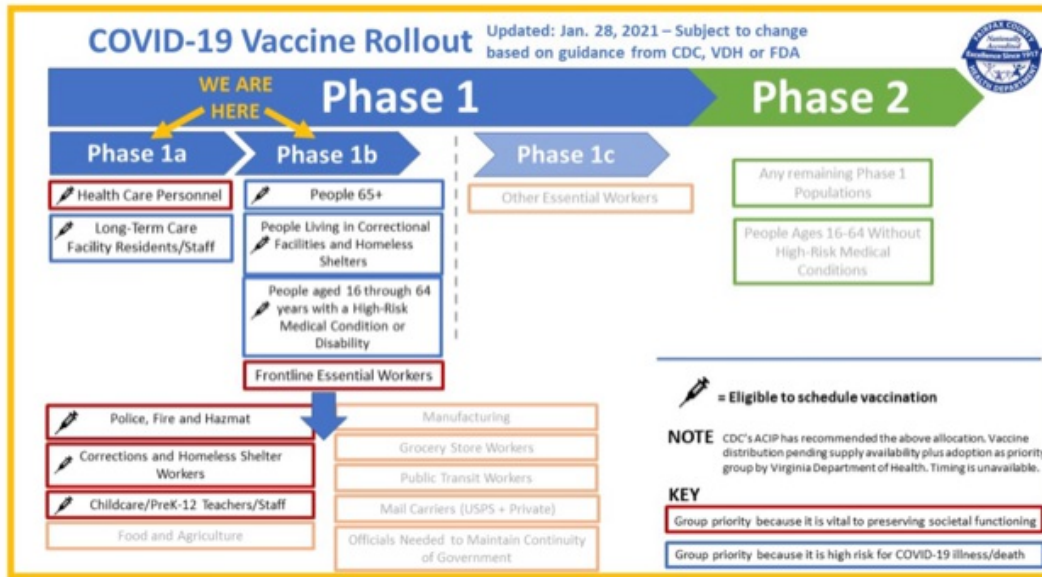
COVID-19 Vaccine Rollout

Updated: Jan. 28, 2021 – Subject to change based on guidance from CDC, VDH or FDA

FAIRFAX COUNTY Nationally Accredited Excellence Since 1917 HEALTH DEPARTMENT

WE ARE HERE

Phase 1

Phase 2

Phase 1a

Phase 1b

Phase 1c

Health Care Personnel

Long-Term Care Facility Residents/Staff

People 65+

People Living in Correctional Facilities and Homeless Shelters

People aged 16 through 64 years with a High-Risk Medical Condition or Disability

Frontline Essential Workers

Other Essential Workers

Any remaining Phase 1 Populations

People Ages 16-64 Without High-Risk Medical Conditions

Police, Fire and Hazmat

Corrections and Homeless Shelter Workers

Childcare/PreK-12 Teachers/Staff

Food and Agriculture

Manufacturing

Grocery Store Workers

Public Transit Workers

Mail Carriers (USPS + Private)

Officials Needed to Maintain Continuity of Government

= Eligible to schedule vaccination

NOTE CDC's ACIP has recommended the above allocation. Vaccine distribution pending supply availability plus adoption as priority group by Virginia Department of Health. Timing is unavailable.

KEY

Group priority because it is vital to preserving societal functioning

Group priority because it is high risk for COVID-19 illness/death